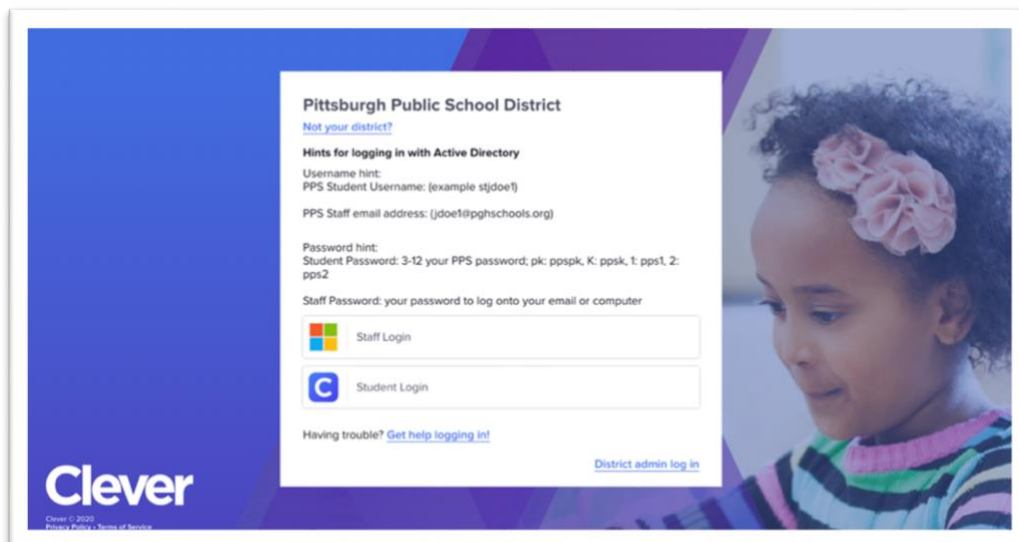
Pittsburgh Public School District

Not your district?

Hints for logging in with Active Directory

Username hint:
PPS Student Username: (example stjdoe1)

PPS Staff email address: (jdoe1@pghschools.org)

Password hint:
Student Password: 3-12 your PPS password; pk: ppspk, K: ppsk, 1: pps1, 2: pps2

Staff Password: your password to log onto your email or computer

Staff Login

C

Student Login

Having trouble? Get help logging in!

District admin log in

Clever

Clever © 2020
Privacy Policy • Terms of Service